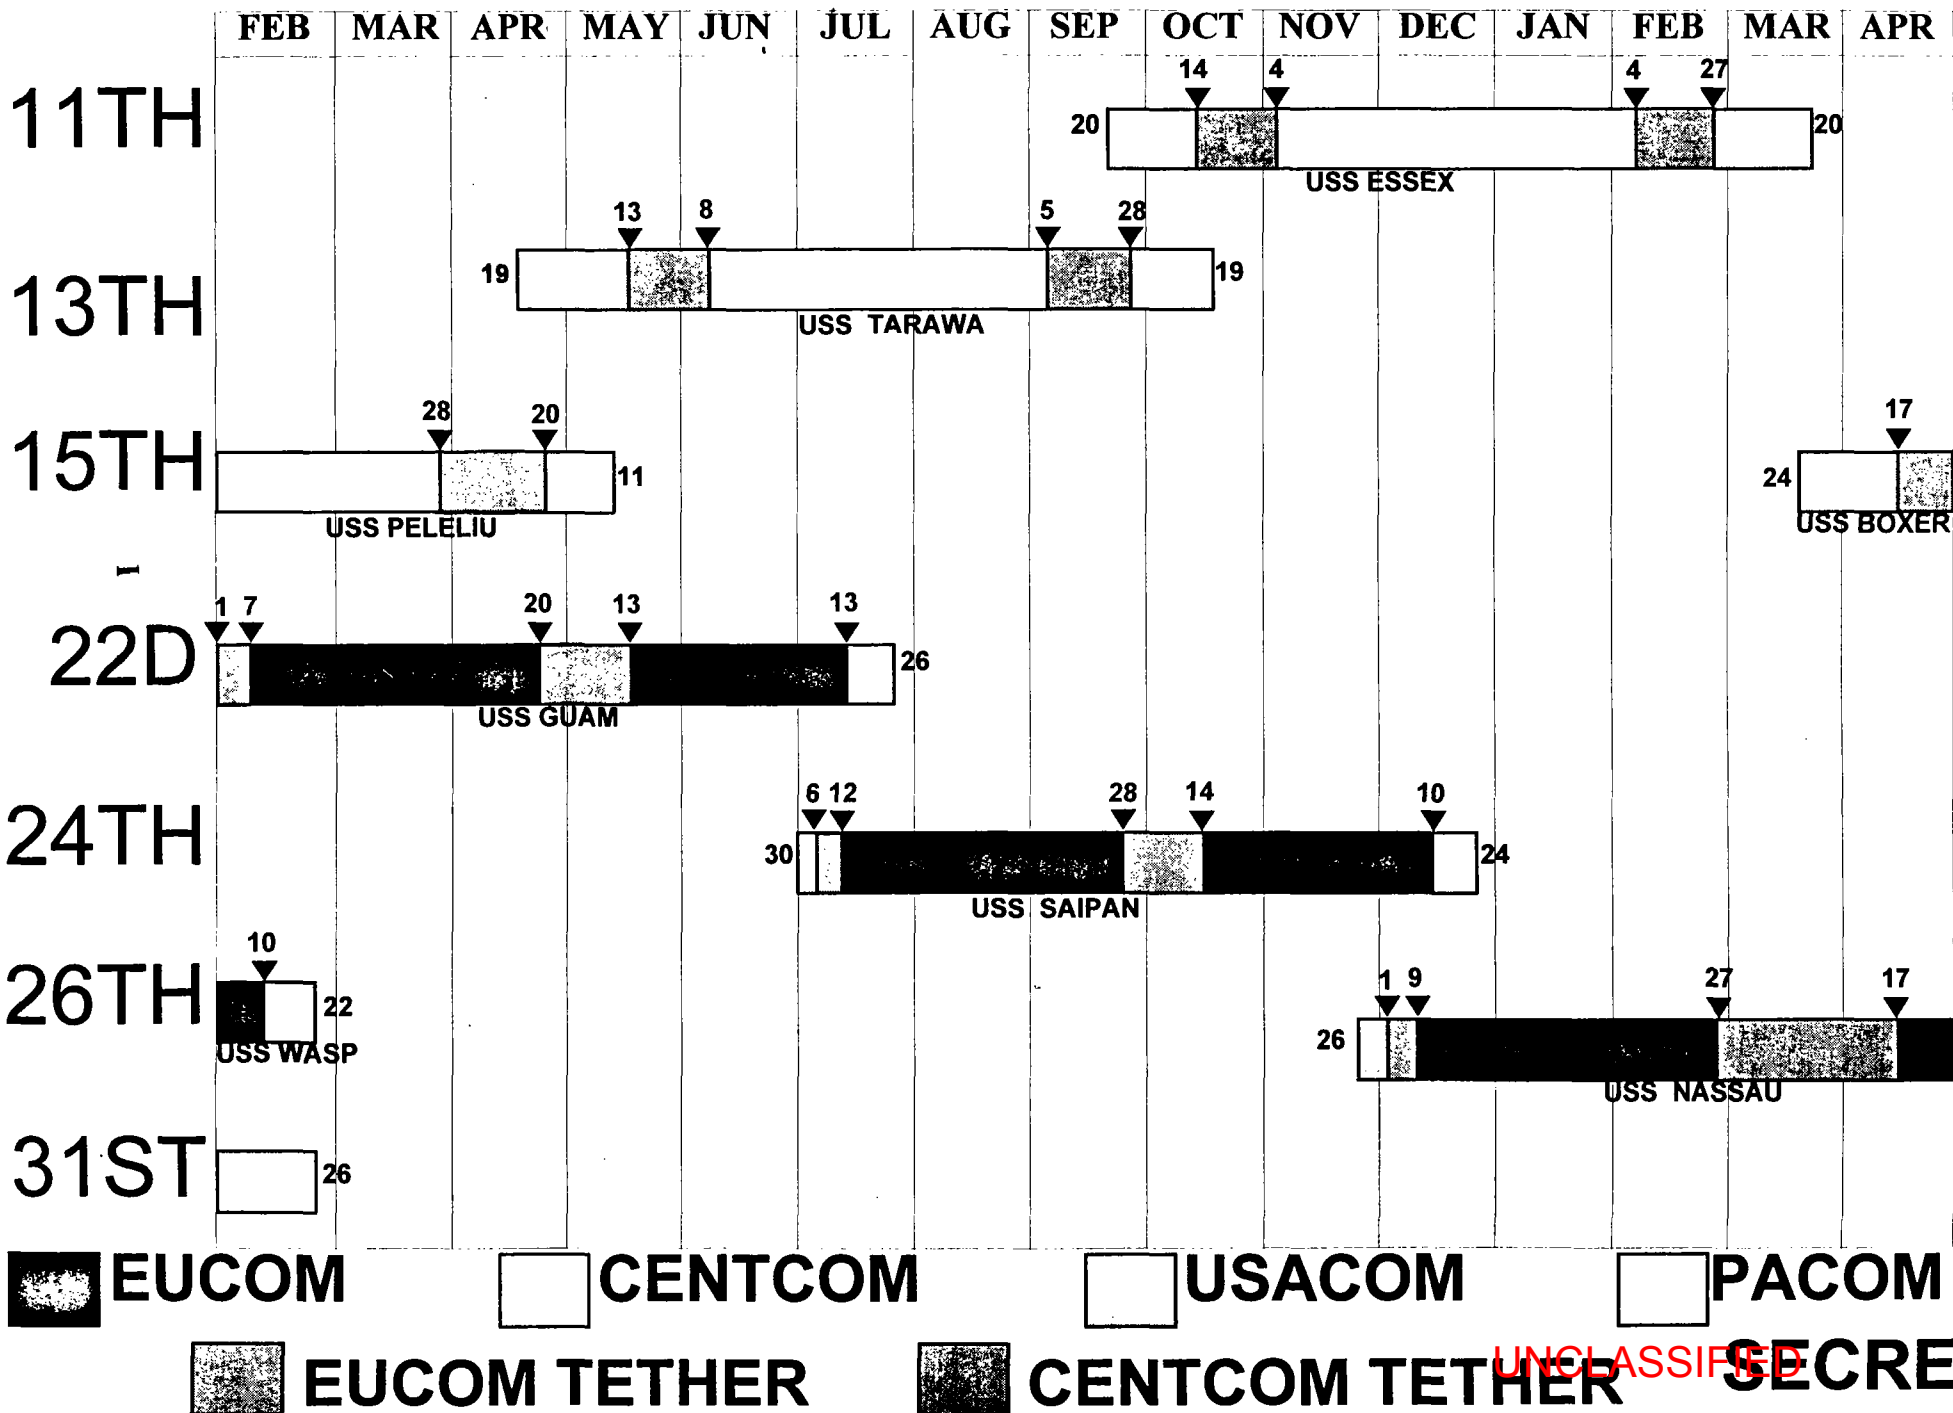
| FEB | MAR | APR | MAY | JUN | JUL | AUG | SEP | OCT | NOV | DEC | JAN | FEB | MAR | APR |
|---|---|---|---|---|---|---|---|---|---|---|---|---|---|---|

11TH
14 4 4 27
20 20
USS ESSEX

13TH
13 8 5 28
19 19
USS TARAWA

15TH
28 20
11
USS PELELIU
17
24
USS BOXER

22D
1 7 20 13 13
26
USS GUAM

24TH
6 12 28 14 10
30 24
USS SAIPAN

26TH
10
22
USS WASP
1 9 27 17
26
USS NASSAU

31ST
26

EUCOM CENTCOM USACOM PACOM
EUCOM TETHER CENTCOM TETHER
UNCLASSIFIED
SECRE